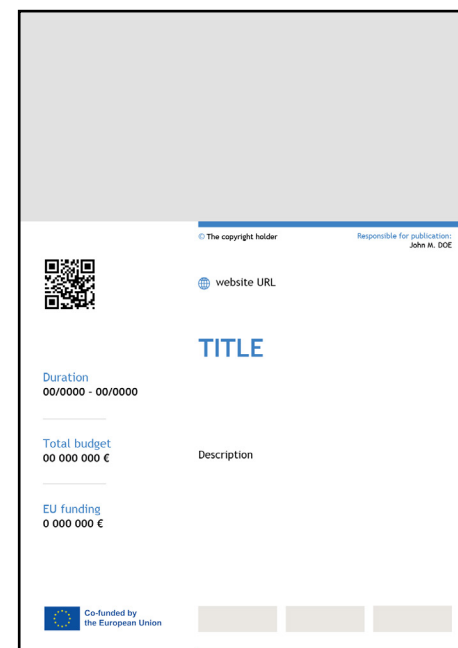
© The copyright holder

Responsible for publication: John M. DOE

website URL

TITLE

Duration
00/0000 - 00/0000

Total budget
00 000 000 €

Description

EU funding
0 000 000 €

Co-funded by the European Union